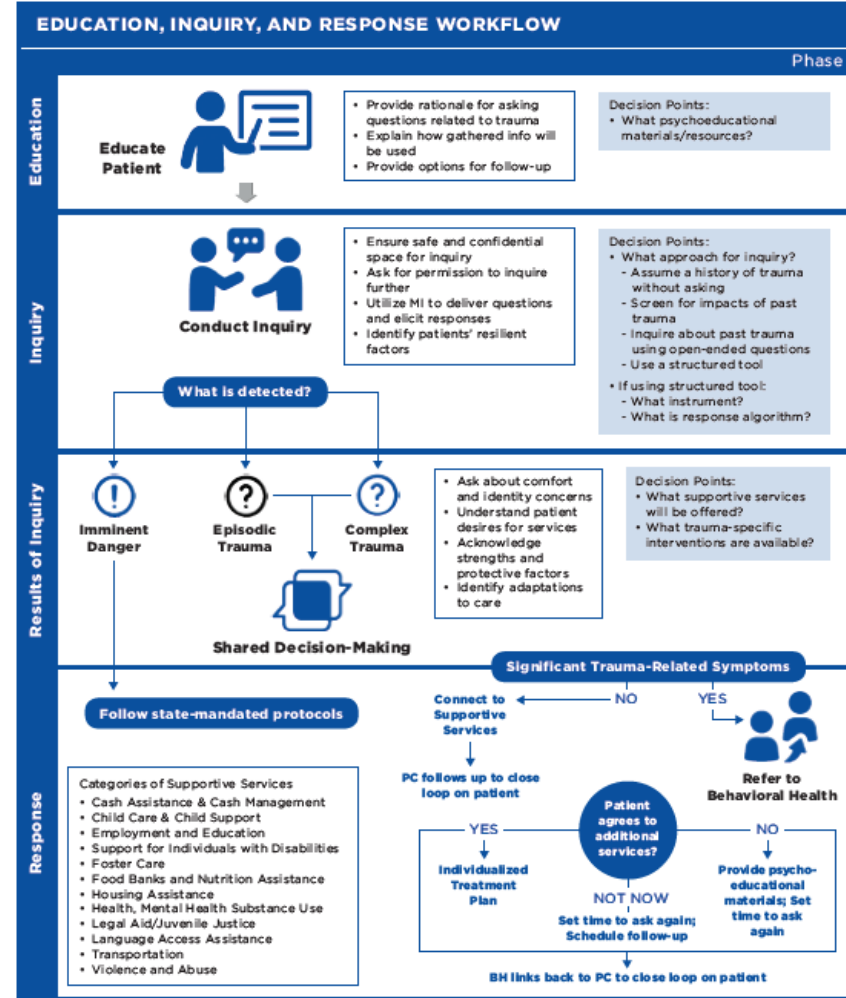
EDUCATION, INQUIRY, AND RESPONSE WORKFLOW

Phase

Education

Educate Patient

• Provide rationale for asking questions related to trauma
• Explain how gathered info will be used
• Provide options for follow-up

Decision Points:
• What psychoeducational materials/resources?

Inquiry

Conduct Inquiry

• Ensure safe and confidential space for inquiry
• Ask for permission to inquire further
• Utilize MI to deliver questions and elicit responses
• Identify patients' resilient factors

Decision Points:
• What approach for inquiry?
- Assume a history of trauma without asking
- Screen for impacts of past trauma
- Inquire about past trauma using open-ended questions
- Use a structured tool
• If using structured tool:
- What instrument?
- What is response algorithm?

What is detected?

Results of Inquiry

Imminent Danger

Episodic Trauma

Complex Trauma

Shared Decision-Making

• Ask about comfort and identity concerns
• Understand patient desires for services
• Acknowledge strengths and protective factors
• Identify adaptations to care

Decision Points:
• What supportive services will be offered?
• What trauma-specific interventions are available?

Response

Significant Trauma-Related Symptoms

NO

YES

Follow state-mandated protocols

Connect to Supportive Services

Refer to Behavioral Health

PC follows up to close loop on patient

Categories of Supportive Services
• Cash Assistance & Cash Management
• Child Care & Child Support
• Employment and Education
• Support for Individuals with Disabilities
• Foster Care
• Food Banks and Nutrition Assistance
• Housing Assistance
• Health, Mental Health Substance Use
• Legal Aid/Juvenile Justice
• Language Access Assistance
• Transportation
• Violence and Abuse

Patient agrees to additional services?

YES

NO

Individualized Treatment Plan

NOT NOW

Set time to ask again; Schedule follow-up

Provide psychoeducational materials; Set time to ask again

BH links back to PC to close loop on patient